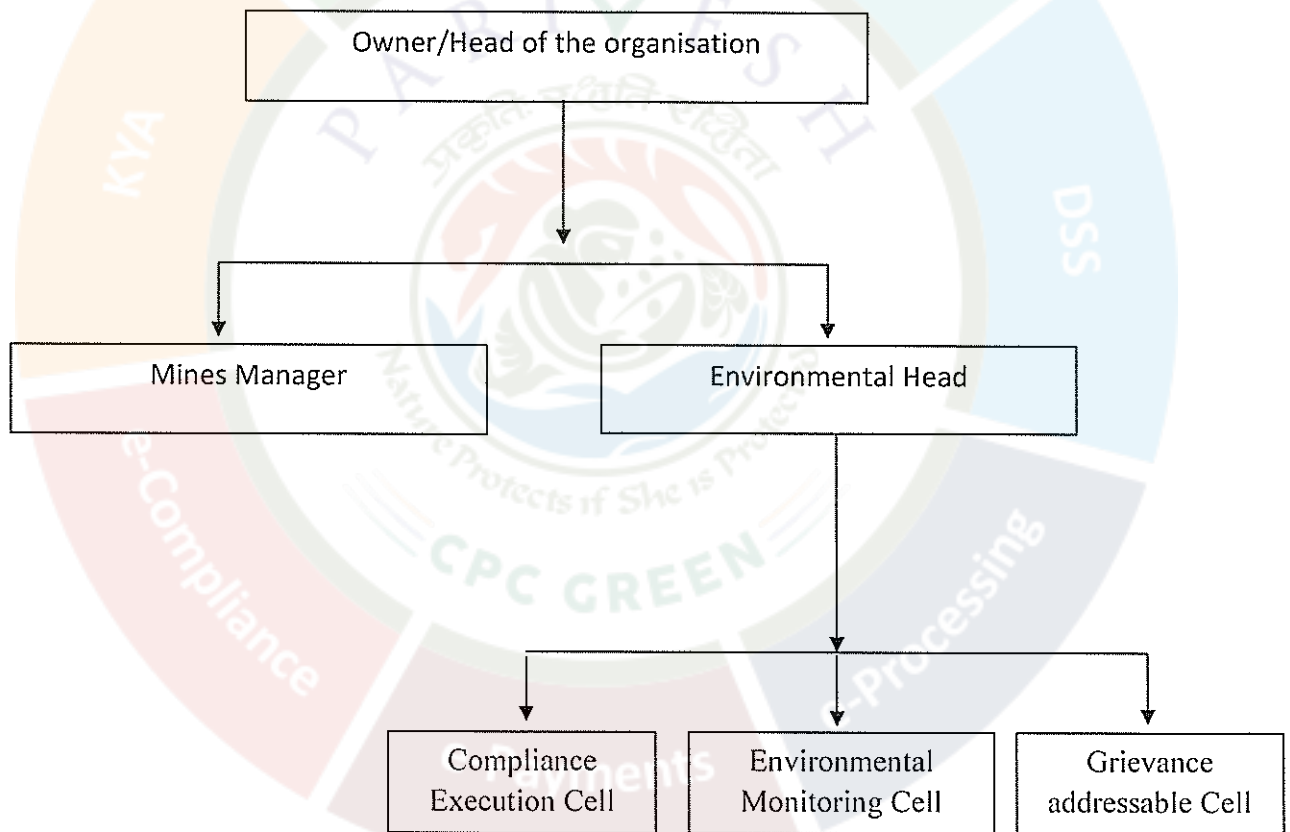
Owner/Head of the organisation

Mines Manager

Environmental Head

Compliance Execution Cell

Environmental Monitoring Cell

Grievance addressable Cell

KYA

DSS

e-Compliance

e-Processing

Payments

PARIVESH

Nature Protects if She is Protected

CPC GREEN